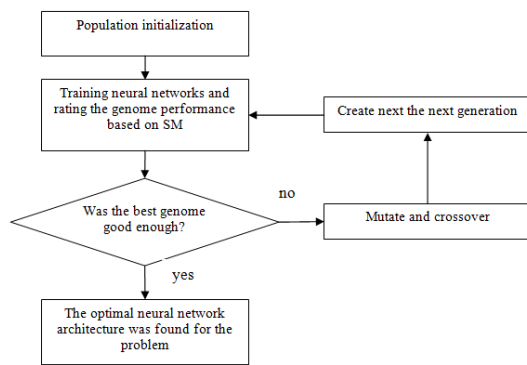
Population initialization

Training neural networks and rating the genome performance based on SM

Create next the next generation

no

Was the best genome good enough?

Mutate and crossover

yes

The optimal neural network architecture was found for the problem